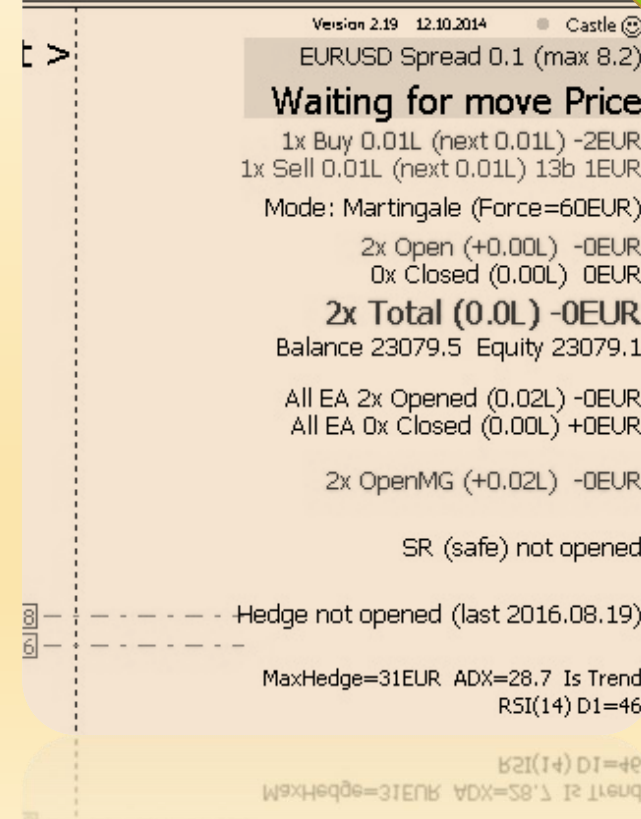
t >

Version 2.19 12.10.2014 Castle ☺

EURUSD Spread 0.1 (max 8.2)

Waiting for move Price

1x Buy 0.01L (next 0.01L) -2EUR
1x Sell 0.01L (next 0.01L) 13b 1EUR

Mode: Martingale (Force=60EUR)

2x Open (+0.00L) -0EUR
0x Closed (0.00L) 0EUR

2x Total (0.0L) -0EUR

Balance 23079.5 Equity 23079.1

All EA 2x Opened (0.02L) -0EUR
All EA 0x Closed (0.00L) +0EUR

2x OpenMG (+0.02L) -0EUR

SR (safe) not opened

8
6

Hedge not opened (last 2016.08.19)

MaxHedge=31EUR ADX=28.7 Is Trend
RSI(14) D1=46

RSI(14) D1=46
MaxHedge=31EUR ADX=28.7 Is Trend